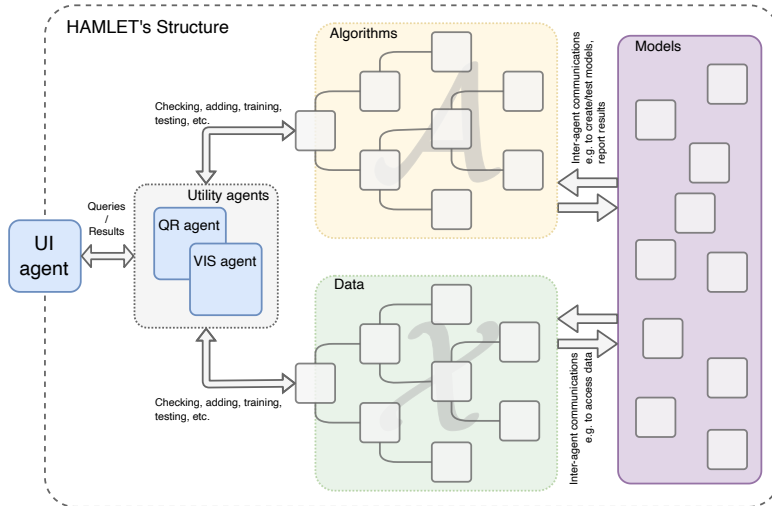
HAMLET's Structure

Algorithms

Models

Inter-agent communications e.g. to create/test models, report results

Checking, adding, training, testing, etc.

Utility agents

Queries / Results

UI agent

QR agent

VIS agent

Data

Inter-agent communications e.g. to access data

Checking, adding, training, testing, etc.